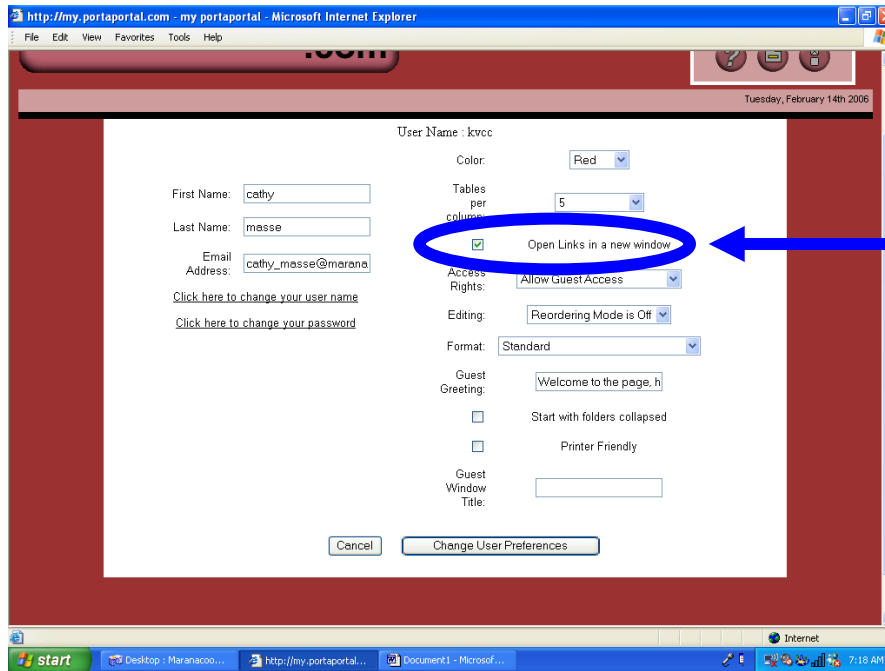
http://my.portaportal.com - my portaportal - Microsoft Internet Explorer

File Edit View Favorites Tools Help

.com

Tuesday, February 14th 2006

User Name : kvcc

Color: Red

First Name: cathy

Tables per column: 5

Last Name: masse

Open Links in a new window

Email Address: cathy_masse@marana

Access Rights: Allow Guest Access

Click here to change your user name

Click here to change your password

Editing: Reordering Mode is Off

Format: Standard

Guest Greeting: Welcome to the page, h

Start with folders collapsed

Printer Friendly

Guest Window Title:

Cancel Change User Preferences

Internet

start Desktop : Maranacoo... http://my.portaportal... Document1 - Microsof... 7:18 AM